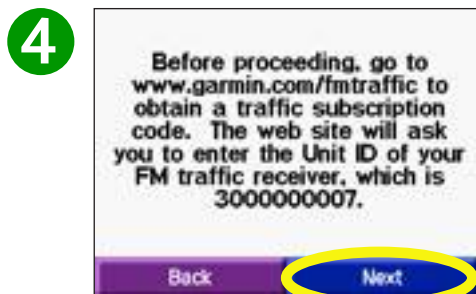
4

Before proceeding, go to www.garmin.com/fmtraffic to obtain a traffic subscription code. The web site will ask you to enter the Unit ID of your FM traffic receiver, which is 3000000007.

Back

Next